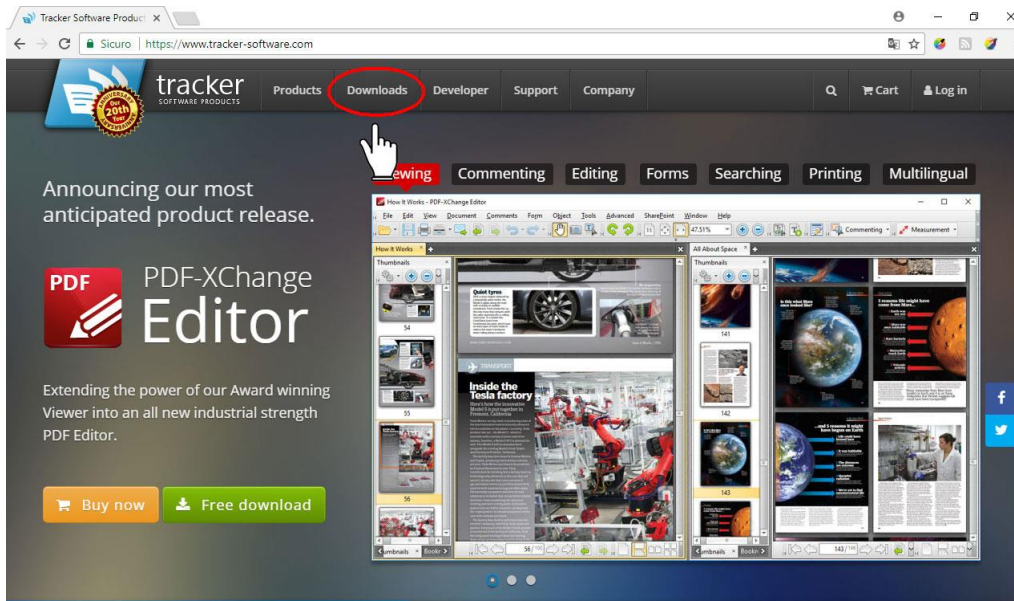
Tracker Software Product ×

Sicuro | https://www.tracker-software.com

tracker SOFTWARE PRODUCTS

Our 20th Year

Products Downloads Developer Support Company Cart Log in

ewing Commenting Editing Forms Searching Printing Multilingual

Announcing our most anticipated product release.

PDF PDF-XChange Editor

Extending the power of our Award winning Viewer into an all new industrial strength PDF Editor.

Buy now Free download

How It Works - PDF-XChange Editor

File Edit View Document Comments Form Object Tools Advanced SharePoint Window Help

47.51% Commenting Measurement

How It Works All About Space

Thumbnails Thumbnails

54 55 56 141 142 143

Quiet tyres

Inside the Tesla factory

56 / 100 143 / 100

umbnails Bookm umbnails Bookm